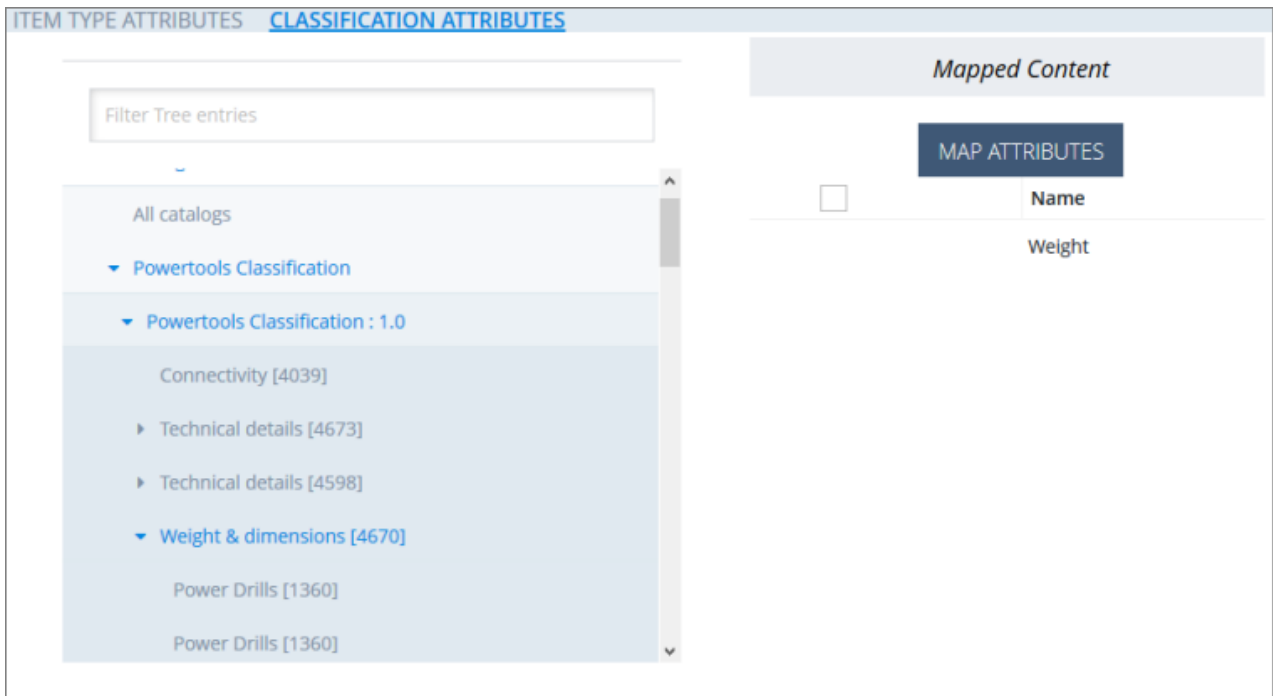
ITEM TYPE ATTRIBUTES CLASSIFICATION ATTRIBUTES

Filter Tree entries

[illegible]

All catalogs

Powertools Classification

Powertools Classification : 1.0

Connectivity [4039]

Technical details [4673]

Technical details [4598]

Weight & dimensions [4670]

Power Drills [1360]

Power Drills [1360]

Mapped Content

MAP ATTRIBUTES

| | Name |
|---|---|
| | Weight |